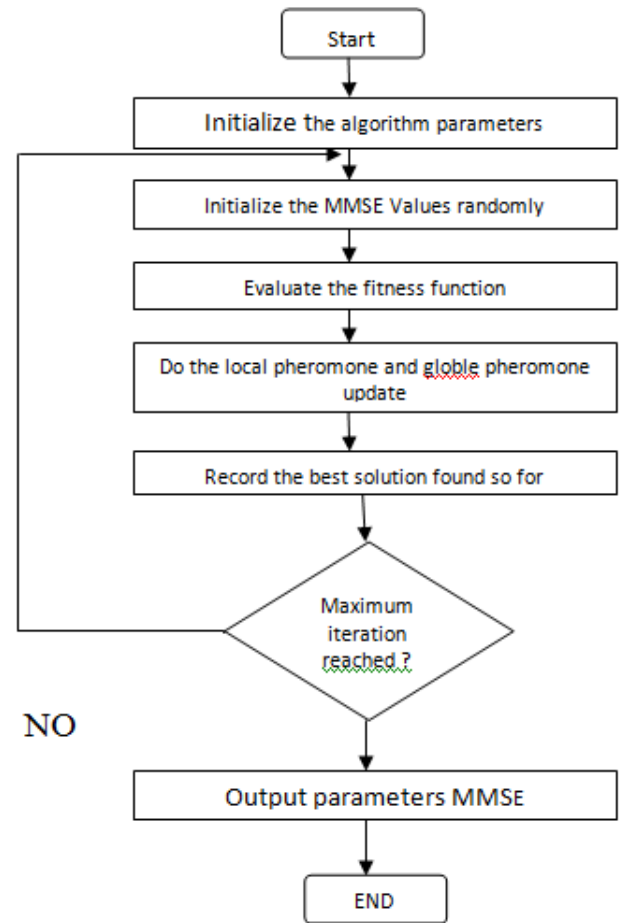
Start

Initialize the algorithm parameters

Initialize the MMSE Values randomly

Evaluate the fitness function

Do the local pheromone and globle pheromone update

Record the best solution found so for

Maximum iteration reached ?

NO

Output parameters MMSE

END